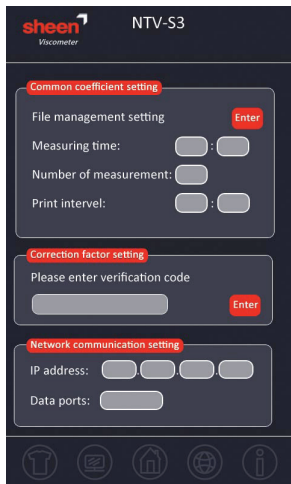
sheen
Viscometer
NTV-S3

Common coefficient setting
File management setting
Enter
Measuring time:
:
Number of measurement:
Print intervel:
:

Correction factor setting
Please enter verification code
Enter

Network communication setting
IP address:
Data ports: